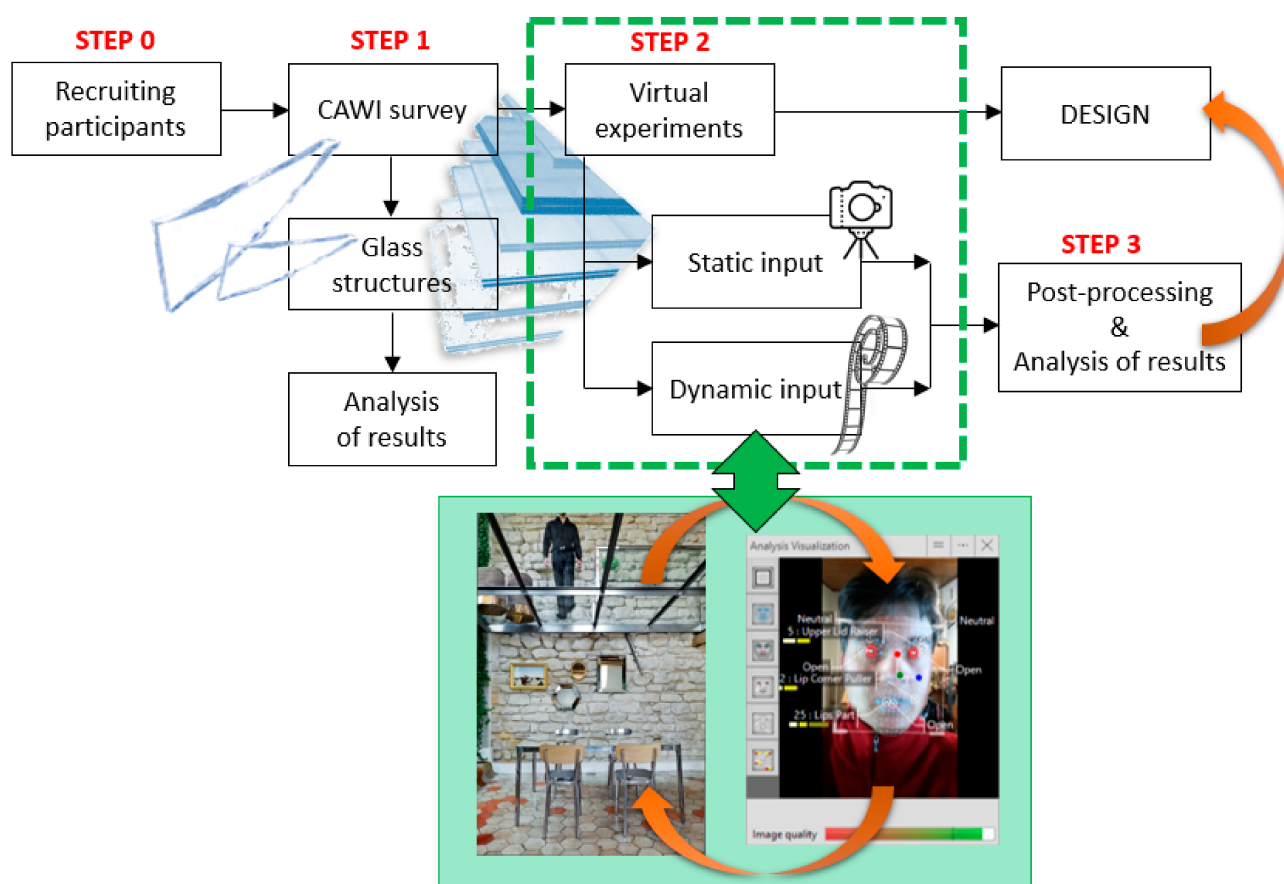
STEP 0

Recruiting participants

STEP 1

CAWI survey

Glass structures

Analysis of results

STEP 2

Virtual experiments

Static input

Dynamic input

DESIGN

STEP 3

Post-processing & Analysis of results

Analysis Visualization

Neutral

5 : Upper Lid Raiser

Open

2 : Lip Corner Puller

25 : Lips Part

Neutral

Open

Open

Image quality